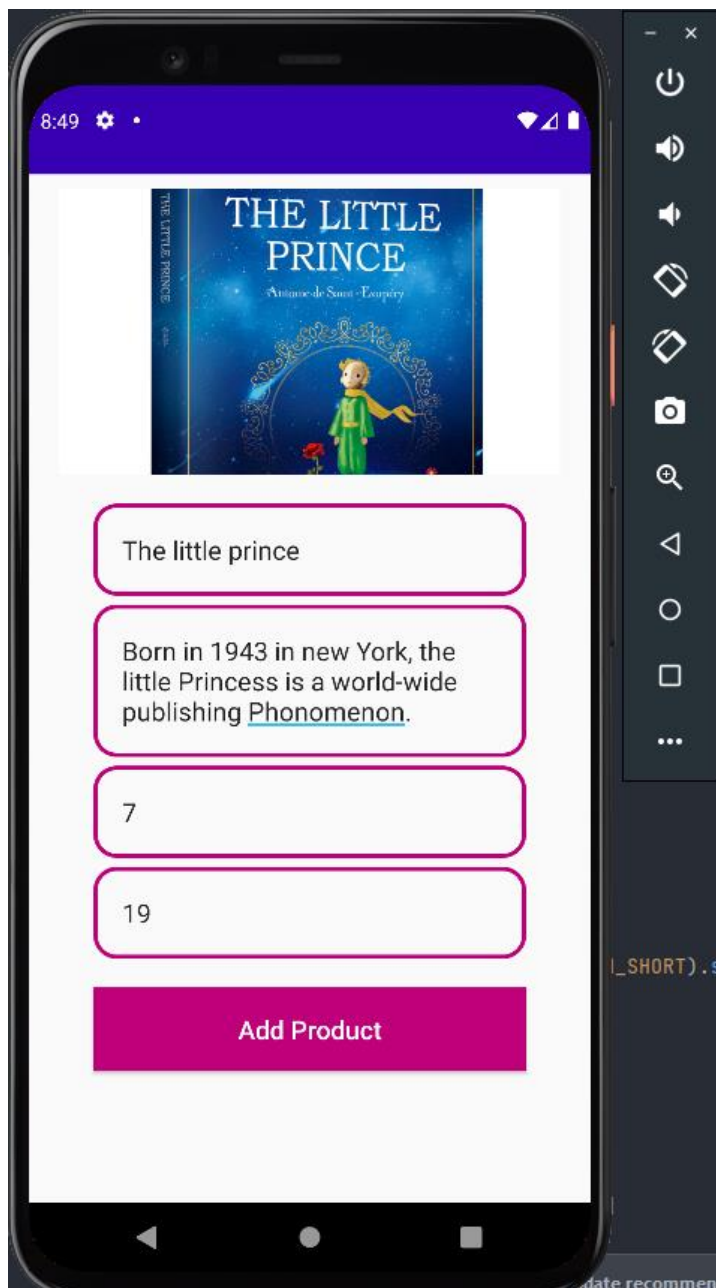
8:49

THE LITTLE PRINCE
Antoine de Saint-Exupéry

THE LITTLE PRINCE

The little prince

Born in 1943 in new York, the little Princess is a world-wide publishing Phonomenon.

7

19

Add Product

_SHORT).s

date recommen